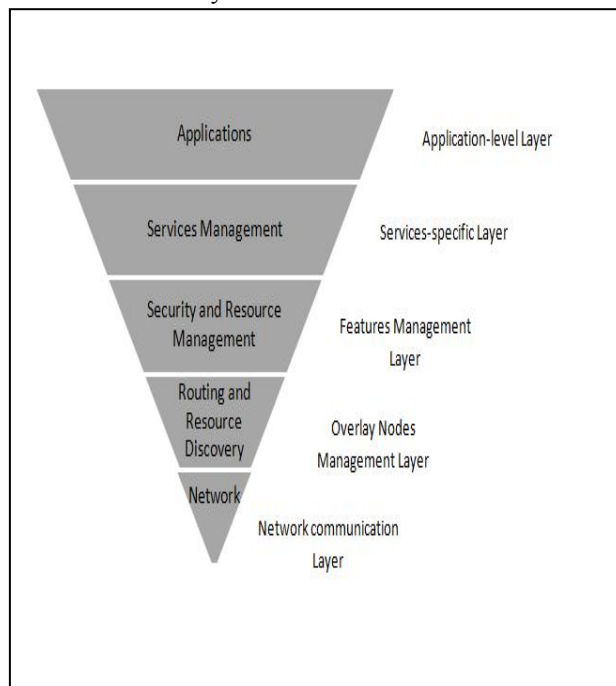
Applications

Application-level Layer

Services Management

Services-specific Layer

Security and Resource Management

Features Management Layer

Routing and Resource Discovery

Overlay Nodes Management Layer

Network

Network communication Layer